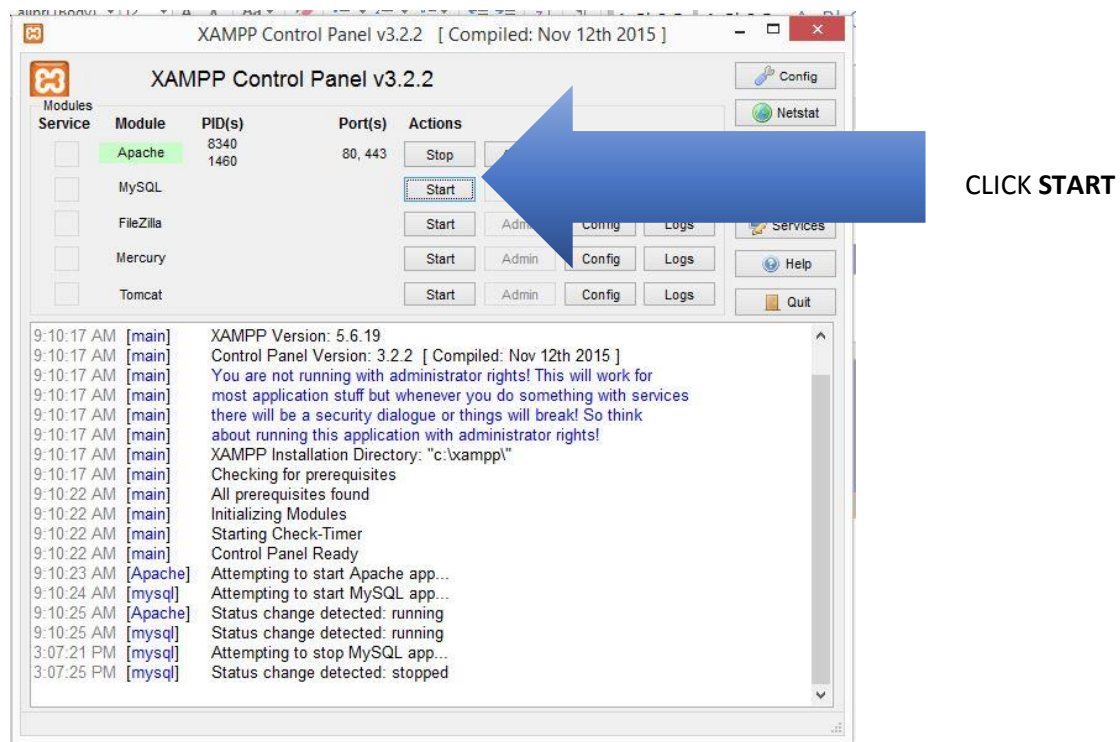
XAMPP Control Panel v3.2.2 [ Compiled: Nov 12th 2015 ]

XAMPP Control Panel v3.2.2

Config

Netstat

Modules

| Service | Module | PID(s) | Port(s) | Actions | | | |
|---|---|---|---|---|---|---|---|
| | Apache | 8340 1460 | 80, 443 | Stop | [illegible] | | |
| | MySQL | | | Start | | | |
| | FileZilla | | | Start | Adm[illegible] | Config | Logs |
| | Mercury | | | Start | Admin | Config | Logs |
| | Tomcat | | | Start | Admin | Config | Logs |

Services

Help

Quit

CLICK **START**

9:10:17 AM [main] XAMPP Version: 5.6.19
9:10:17 AM [main] Control Panel Version: 3.2.2 [ Compiled: Nov 12th 2015 ]
9:10:17 AM [main] You are not running with administrator rights! This will work for
9:10:17 AM [main] most application stuff but whenever you do something with services
9:10:17 AM [main] there will be a security dialogue or things will break! So think
9:10:17 AM [main] about running this application with administrator rights!
9:10:17 AM [main] XAMPP Installation Directory: "c:\xampp\"
9:10:17 AM [main] Checking for prerequisites
9:10:22 AM [main] All prerequisites found
9:10:22 AM [main] Initializing Modules
9:10:22 AM [main] Starting Check-Timer
9:10:22 AM [main] Control Panel Ready
9:10:23 AM [Apache] Attempting to start Apache app...
9:10:24 AM [mysql] Attempting to start MySQL app...
9:10:25 AM [Apache] Status change detected: running
9:10:25 AM [mysql] Status change detected: running
3:07:21 PM [mysql] Attempting to stop MySQL app...
3:07:25 PM [mysql] Status change detected: stopped